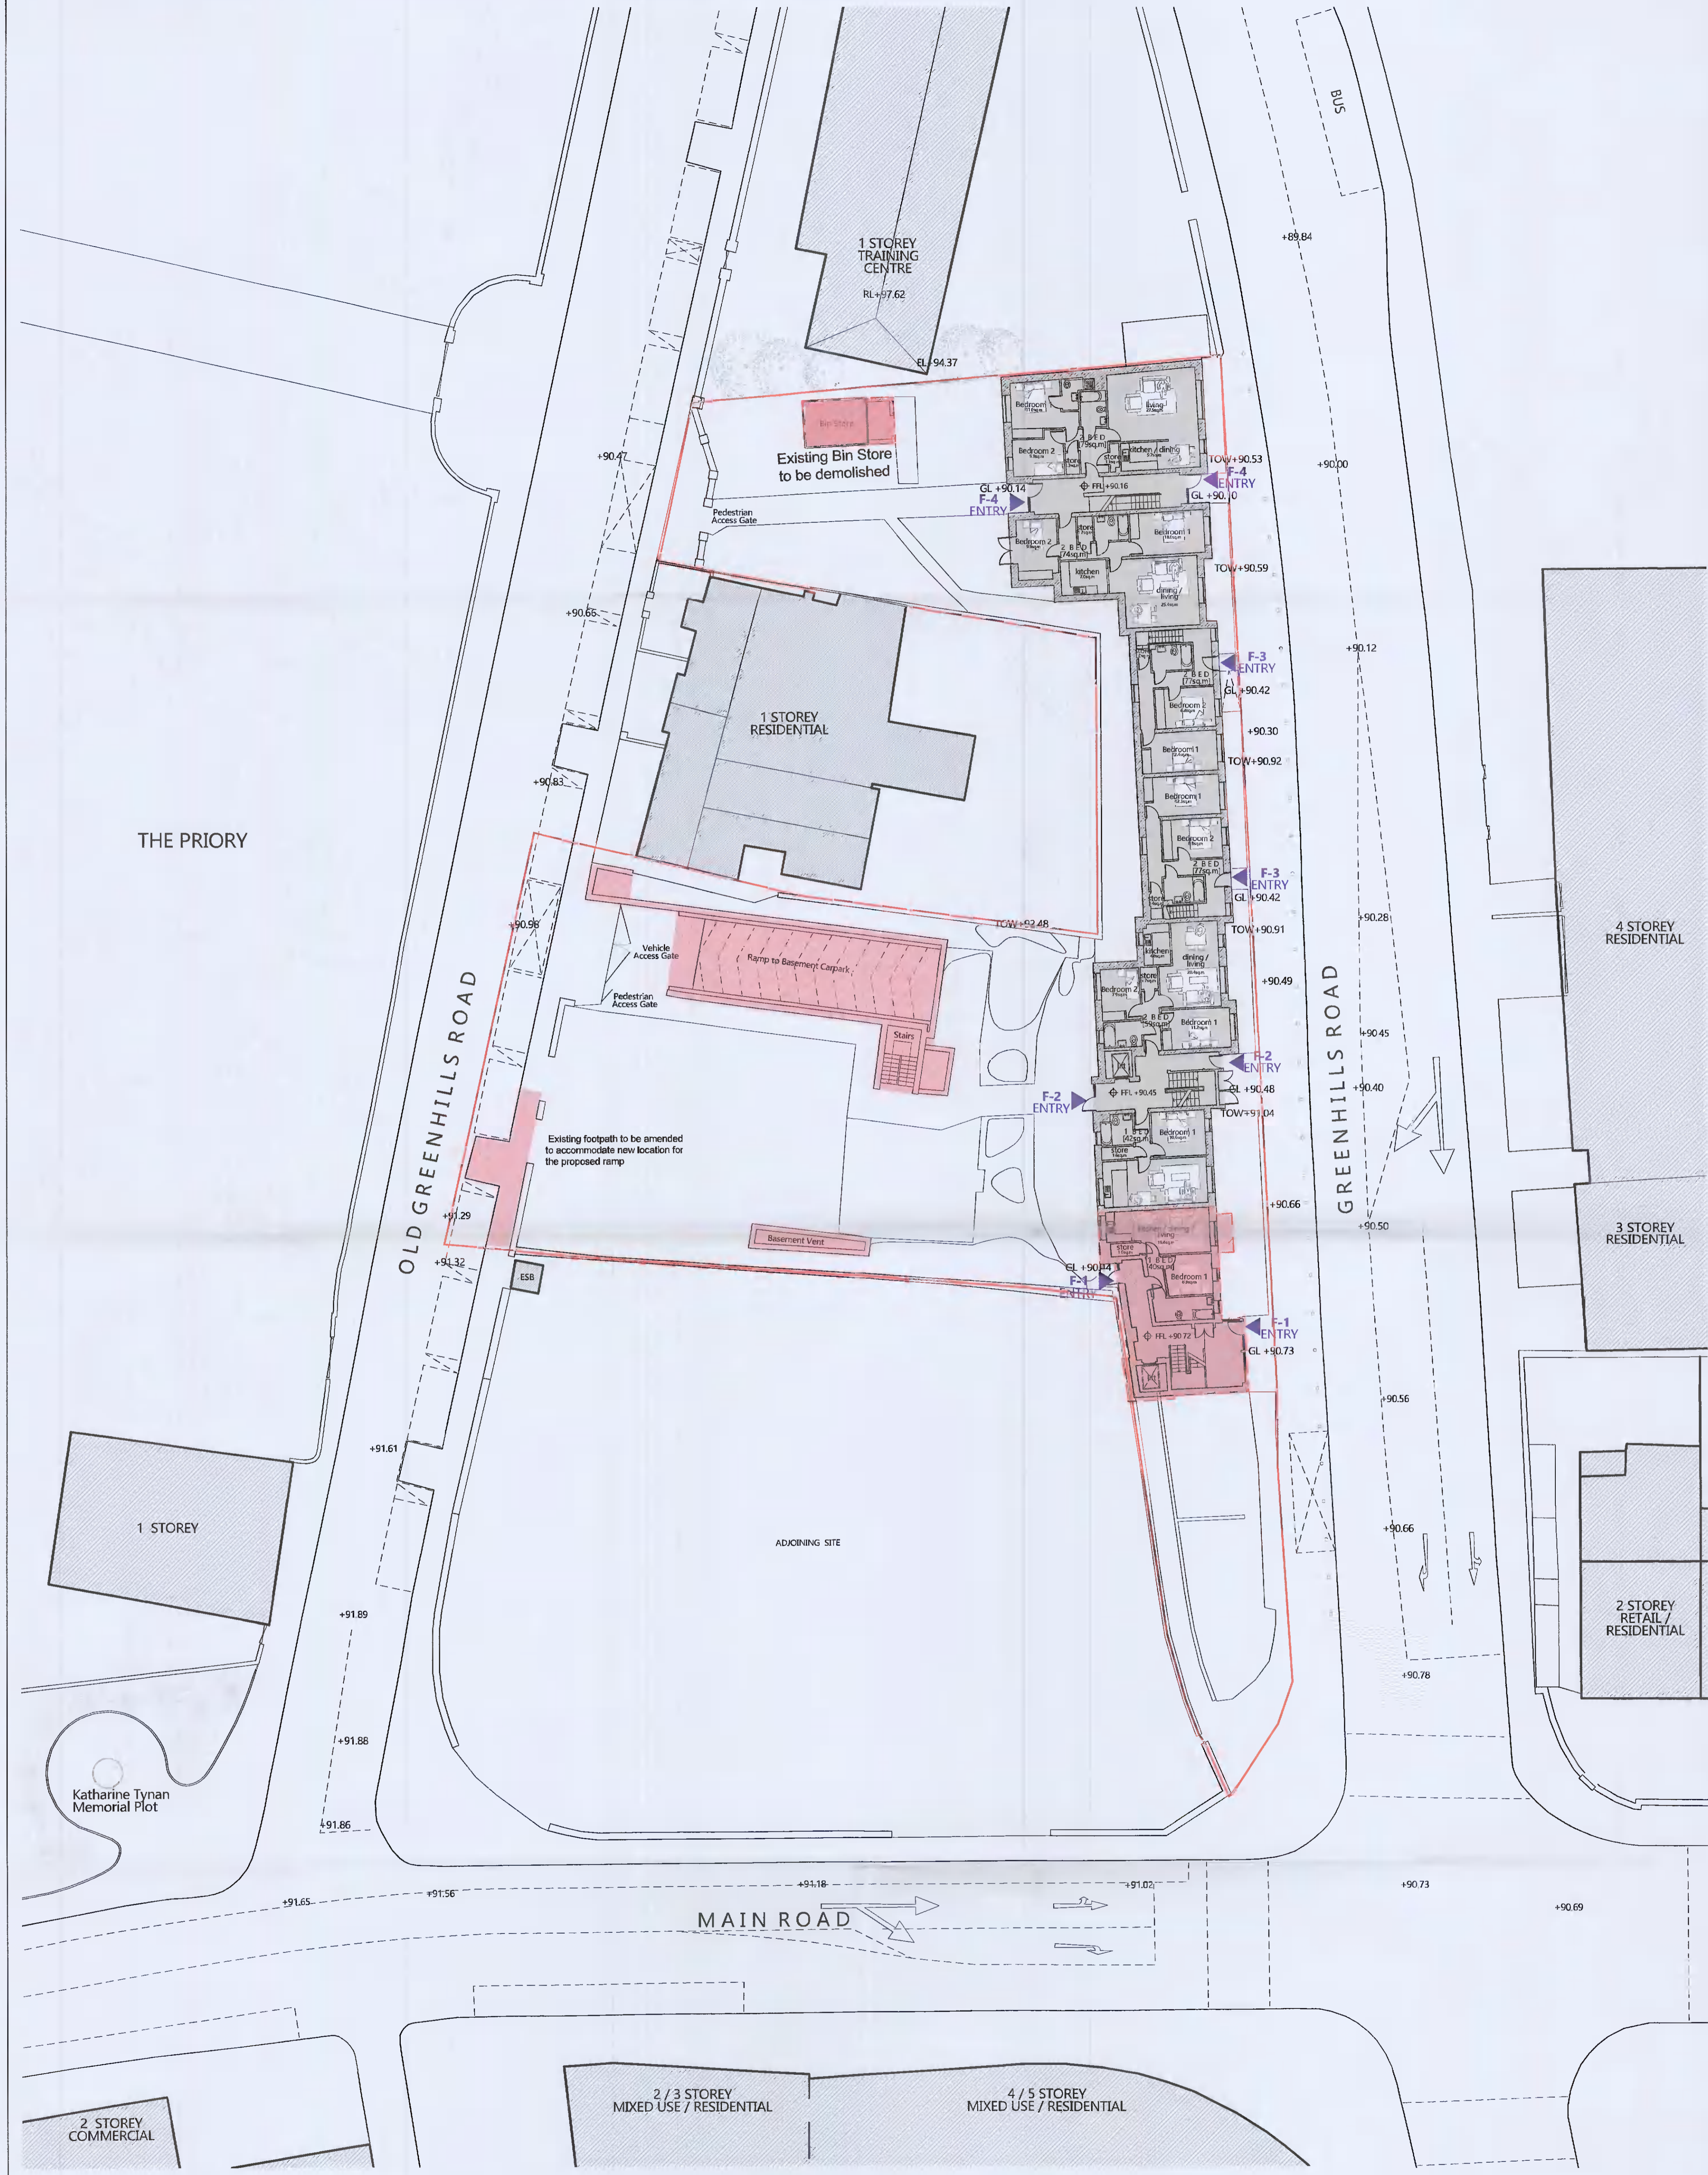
BUS

1 STOREY TRAINING CENTRE
RL+97.62
EL+94.37

+89.84

Bin Store
Existing Bin Store to be demolished

+90.47

Bedroom
Bedroom 2
living
2 BED (79sq.m)
store
kitchen / dining
TOW+90.53
F-4 ENTRY
GL +90.10
FFL +90.16
GL +90.14
F-4 ENTRY
+90.00

Pedestrian Access Gate

store
Bedroom 1
Bedroom 2
2 BED (74sq.m)
kitchen
dining / living
TOW+90.59

+90.66

1 STOREY RESIDENTIAL

F-3 ENTRY
2 BED (77sq.m)
GL +90.42
Bedroom 2
+90.12
+90.30
Bedroom 1
TOW+90.92
Bedroom 1
Bedroom 2
2 BED (77sq.m)
F-3 ENTRY
GL +90.42
store

+90.83

THE PRIORY

+90.98
TOW+92.48
TOW+90.91
+90.28

4 STOREY RESIDENTIAL

Vehicle Access Gate
Ramp to Basement Carpark
kitchen
dining / living
store
+90.49
Pedestrian Access Gate
Bedroom 2
2 BED (59sq.m)
Bedroom 1
Stairs
+90.45

OLD GREENHILLS ROAD
GREENHILLS ROAD

F-2 ENTRY
GL +90.48
F-2 ENTRY
FFL +90.45
+90.40
TOW+91.04

Existing footpath to be amended to accommodate new location for the proposed ramp

1 BED (42sq.m)
Bedroom 1
store

+91.29
+90.66
Basement Vent
kitchen / dining / living
store
1 BED (40sq.m)
Bedroom 1
+90.50

3 STOREY RESIDENTIAL

+91.32
ESB
GL +90.14
F-1 ENTRY
F-1 ENTRY
FFL +90.72
GL +90.73

+90.56
+91.61

1 STOREY

ADJOINING SITE

+90.66
+91.89

2 STOREY RETAIL / RESIDENTIAL

+90.78
+91.88

Katharine Tynan Memorial Plot

+91.86

+91.65
+91.56
+91.18
+91.02
+90.73
+90.69

MAIN ROAD

2 STOREY COMMERCIAL
2 / 3 STOREY MIXED USE / RESIDENTIAL
4 / 5 STOREY MIXED USE / RESIDENTIAL